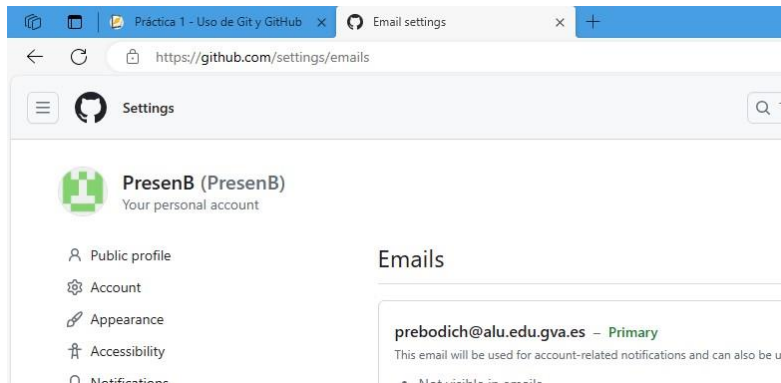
Práctica 1 - Uso de Git y GitHub ×
Email settings ×
+

https://github.com/settings/emails

Settings

Q

PresenB (PresenB)
Your personal account

Public profile
Account
Appearance
Accessibility
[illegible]

Emails

prebodich@alu.edu.gva.es – Primary
This email will be used for account-related notifications and can also be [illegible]

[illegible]